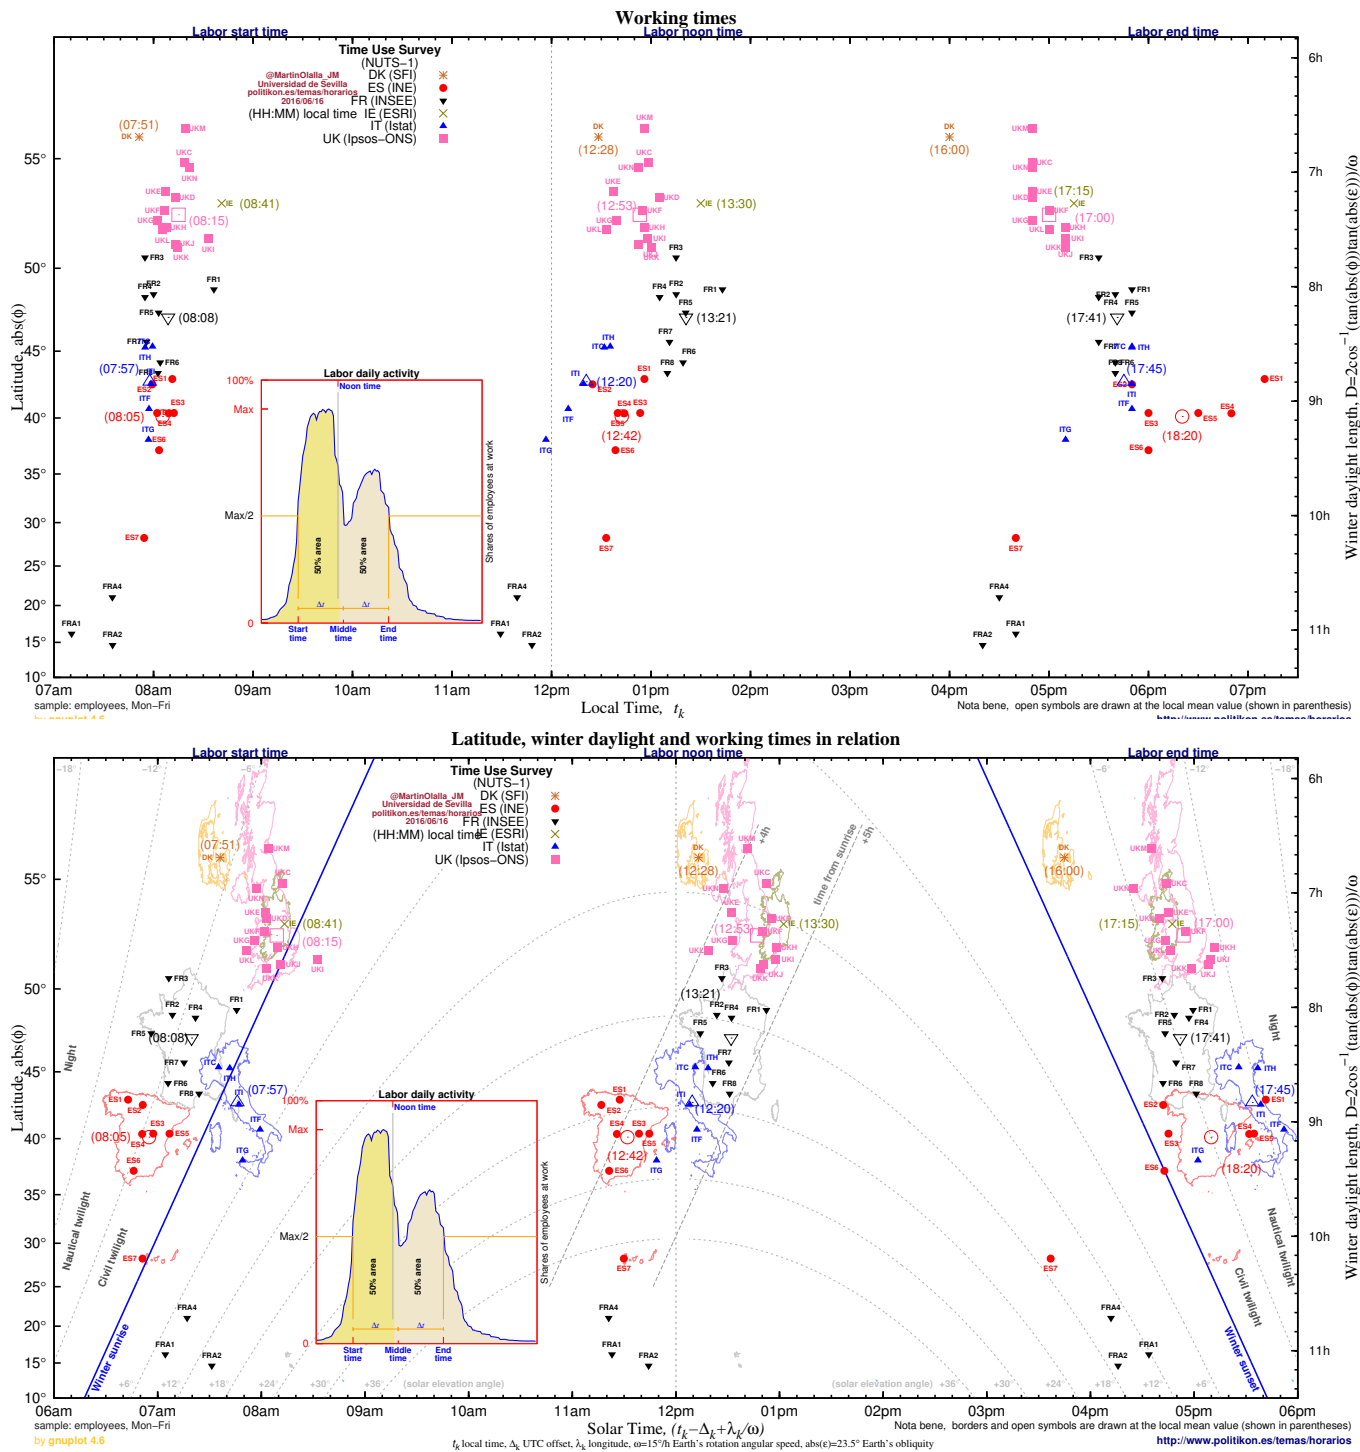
Working times

Labor start time
Labor noon time
Labor end time

Time Use Survey
(NUTS−1)
DK (SFI)
ES (INE)
FR (INSEE)
(HH:MM) local time IE (ESRI)
IT (Istat)
UK (Ipsos−ONS)

@MartinOlalla_JM
Universidad de Sevilla
politikon.es/temas/horarios
2016/06/16

(07:51) DK (08:41) (08:15) (08:08) (07:57) (08:05)
(12:28) (12:53) (13:30) (13:21) (12:20) (12:42)
(16:00) (17:15) (17:00) (17:41) (17:45) (18:20)

UKM UKC UKN UKE UKD UKF UKG UKH UKL UKJ UKI UKK IE FR3 FR2 FR1 FR4 FR5 FR7 FR6 FR8 ITC ITH ITF ITI ITG ES1 ES2 ES3 ES4 ES5 ES6 ES7 FRA4 FRA1 FRA2

Labor daily activity
Noon time
100%
Max
Max/2
0
50% area
50% area
Δt
Δt
Start time
Middle time
End time
Shares of employees at work

Latitude, abs(ϕ)
55° 50° 45° 40° 35° 30° 25° 20° 15° 10°
07am 08am 09am 10am 11am 12pm 01pm 02pm 03pm 04pm 05pm 06pm 07pm
Local Time, $t_k$
6h 7h 8h 9h 10h 11h
Winter daylight length, D=2cos$^{-1}$(tan(abs(ϕ))tan(abs(ε)))/ω
sample: employees, Mon−Fri
by gnuplot 4.6
Nota bene, open symbols are drawn at the local mean value (shown in parenthesis)
http://www.politikon.es/temas/horarios

Latitude, winter daylight and working times in relation

Labor start time
Labor noon time
Labor end time

Time Use Survey
(NUTS−1)
DK (SFI)
ES (INE)
FR (INSEE)
(HH:MM) local time IE (ESRI)
IT (Istat)
UK (Ipsos−ONS)

@MartinOlalla_JM
Universidad de Sevilla
politikon.es/temas/horarios
2016/06/16

−18° −12° −6° −6° −12° −18°
+4h +5h time from sunrise
Night
Nautical twilight
Civil twilight
Winter sunrise
Winter sunset
+6° +12° +18° +24° +30° +36° (solar elevation angle) (solar elevation angle) +36° +30° +24° +18° +12° +6°

(07:51) (08:41) (08:15) (08:08) (07:57) (08:05)
(12:28) (12:53) (13:30) (13:21) (12:20) (12:42)
(16:00) (17:15) (17:00) (17:41) (17:45) (18:20)

Labor daily activity
Noon time
100%
Max
Max/2
0
50% area
50% area
Δt
Δt
Start time
Middle time
End time
Shares of employees at work

Latitude, abs(ϕ)
55° 50° 45° 40° 35° 30° 25° 20° 15° 10°
06am 07am 08am 09am 10am 11am 12pm 01pm 02pm 03pm 04pm 05pm 06pm
Solar Time, ($t_k$−$\Delta_k$+$\lambda_k$/ω)
6h 7h 8h 9h 10h 11h
Winter daylight length, D=2cos$^{-1}$(tan(abs(ϕ))tan(abs(ε)))/ω
sample: employees, Mon−Fri
by gnuplot 4.6
Nota bene, borders and open symbols are drawn at the local mean value (shown in parentheses)
$t_k$ local time, $\Delta_k$ UTC offset, $\lambda_k$ longitude, ω=15°/h Earth's rotation angular speed, abs(ε)=23.5° Earth's obliquity
http://www.politikon.es/temas/horarios